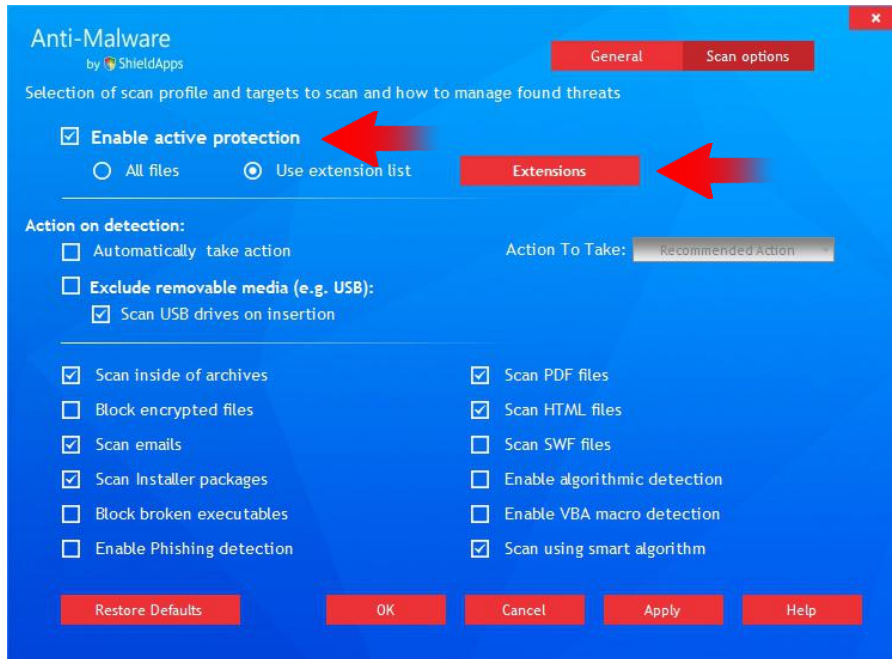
×

Anti-Malware
by ShieldApps

General | Scan options

Selection of scan profile and targets to scan and how to manage found threats

☑ Enable active protection
○ All files ◉ Use extension list Extensions

Action on detection:
☐ Automatically take action Action To Take: Recommended Action
☐ Exclude removable media (e.g. USB):
☑ Scan USB drives on insertion

☑ Scan inside of archives
☐ Block encrypted files
☑ Scan emails
☑ Scan Installer packages
☐ Block broken executables
☐ Enable Phishing detection

☑ Scan PDF files
☑ Scan HTML files
☐ Scan SWF files
☐ Enable algorithmic detection
☐ Enable VBA macro detection
☑ Scan using smart algorithm

Restore Defaults OK Cancel Apply Help